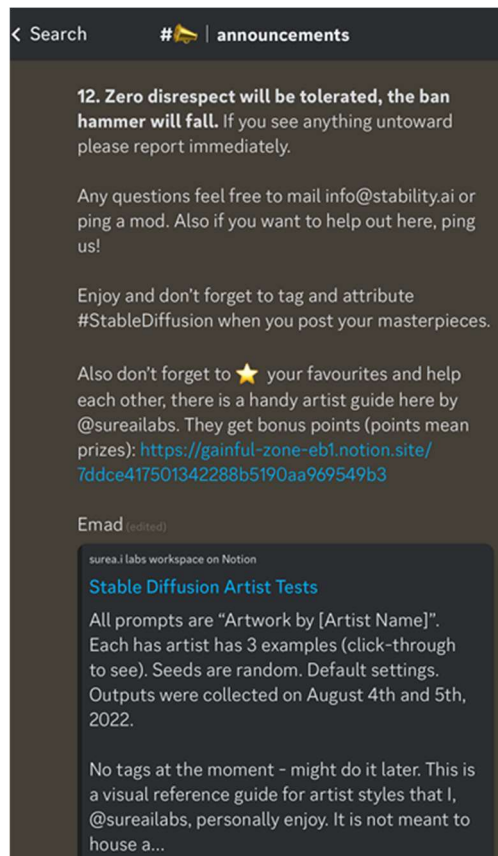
< Search

# | announcements

**12. Zero disrespect will be tolerated, the ban hammer will fall.** If you see anything untoward please report immediately.

Any questions feel free to mail info@stability.ai or ping a mod. Also if you want to help out here, ping us!

Enjoy and don't forget to tag and attribute #StableDiffusion when you post your masterpieces.

Also don't forget to ⭐ your favourites and help each other, there is a handy artist guide here by @sureailabs. They get bonus points (points mean prizes): https://gainful-zone-eb1.notion.site/7ddce417501342288b5190aa969549b3

Emad (edited)

surea.i labs workspace on Notion

Stable Diffusion Artist Tests

All prompts are "Artwork by [Artist Name]". Each has artist has 3 examples (click-through to see). Seeds are random. Default settings. Outputs were collected on August 4th and 5th, 2022.

No tags at the moment - might do it later. This is a visual reference guide for artist styles that I, @sureailabs, personally enjoy. It is not meant to house a...